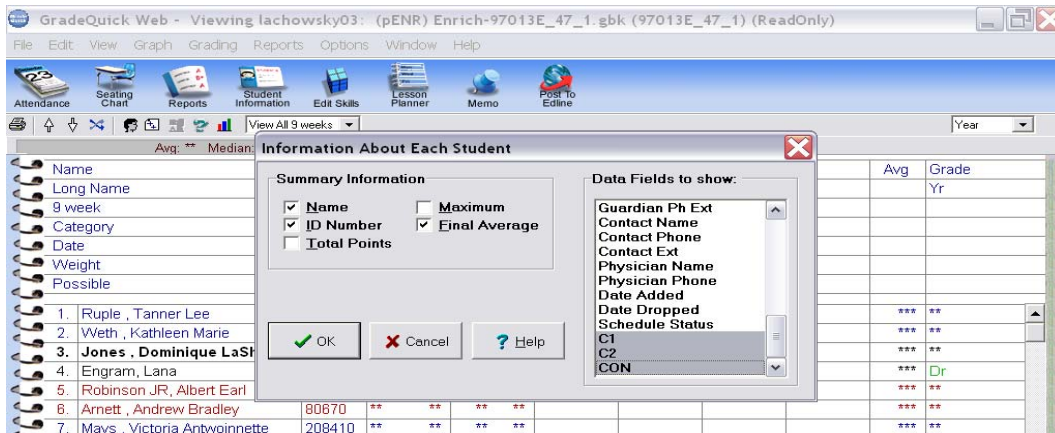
GradeQuick Web - Viewing lachowsky03: (pENR) Enrich-97013E_47_1.gbk (97013E_47_1) (ReadOnly)

File Edit View Graph Grading Reports Options Window Help

Attendance Seating Chart Reports Student Information Edit Skills Lesson Planner Memo Post To Edline

View All 9 weeks

Year

Avg: ** Median:

Information About Each Student

Summary Information

Name
ID Number
Total Points
Maximum
Final Average

Data Fields to show:

Guardian Ph Ext
Contact Name
Contact Phone
Contact Ext
Physician Name
Physician Phone
Date Added
Date Dropped
Schedule Status
C1
C2
CON

OK Cancel Help

Name
Long Name
9 week
Category
Date
Weight
Possible

| | Name | ID | | | | | Avg | Grade |
|---|---|---|---|---|---|---|---|---|
| | | | | | | | | Yr |
| 1. | Ruple , Tanner Lee | | | | | | *** | ** |
| 2. | Weth , Kathleen Marie | | | | | | *** | ** |
| 3. | Jones , Dominique LaSh | | | | | | *** | ** |
| 4. | Engram, Lana | | | | | | *** | Dr |
| 5. | Robinson JR, Albert Earl | | | | | | *** | ** |
| 6. | Arnett , Andrew Bradley | 80670 | ** | ** | ** | ** | *** | ** |
| 7. | Mays , Victoria Antwoinnette | 208410 | ** | ** | ** | ** | *** | ** |